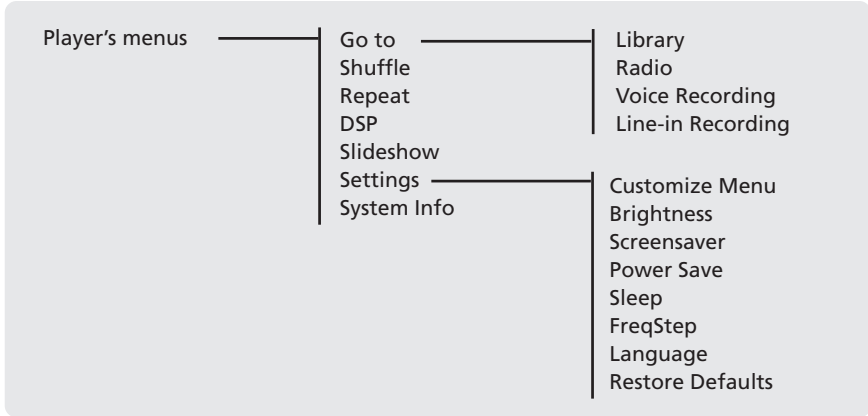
Player’s menus

Go to
Shuffle
Repeat
DSP
Slideshow
Settings
System Info

Library
Radio
Voice Recording
Line-in Recording

Customize Menu
Brightness
Screensaver
Power Save
Sleep
FreqStep
Language
Restore Defaults